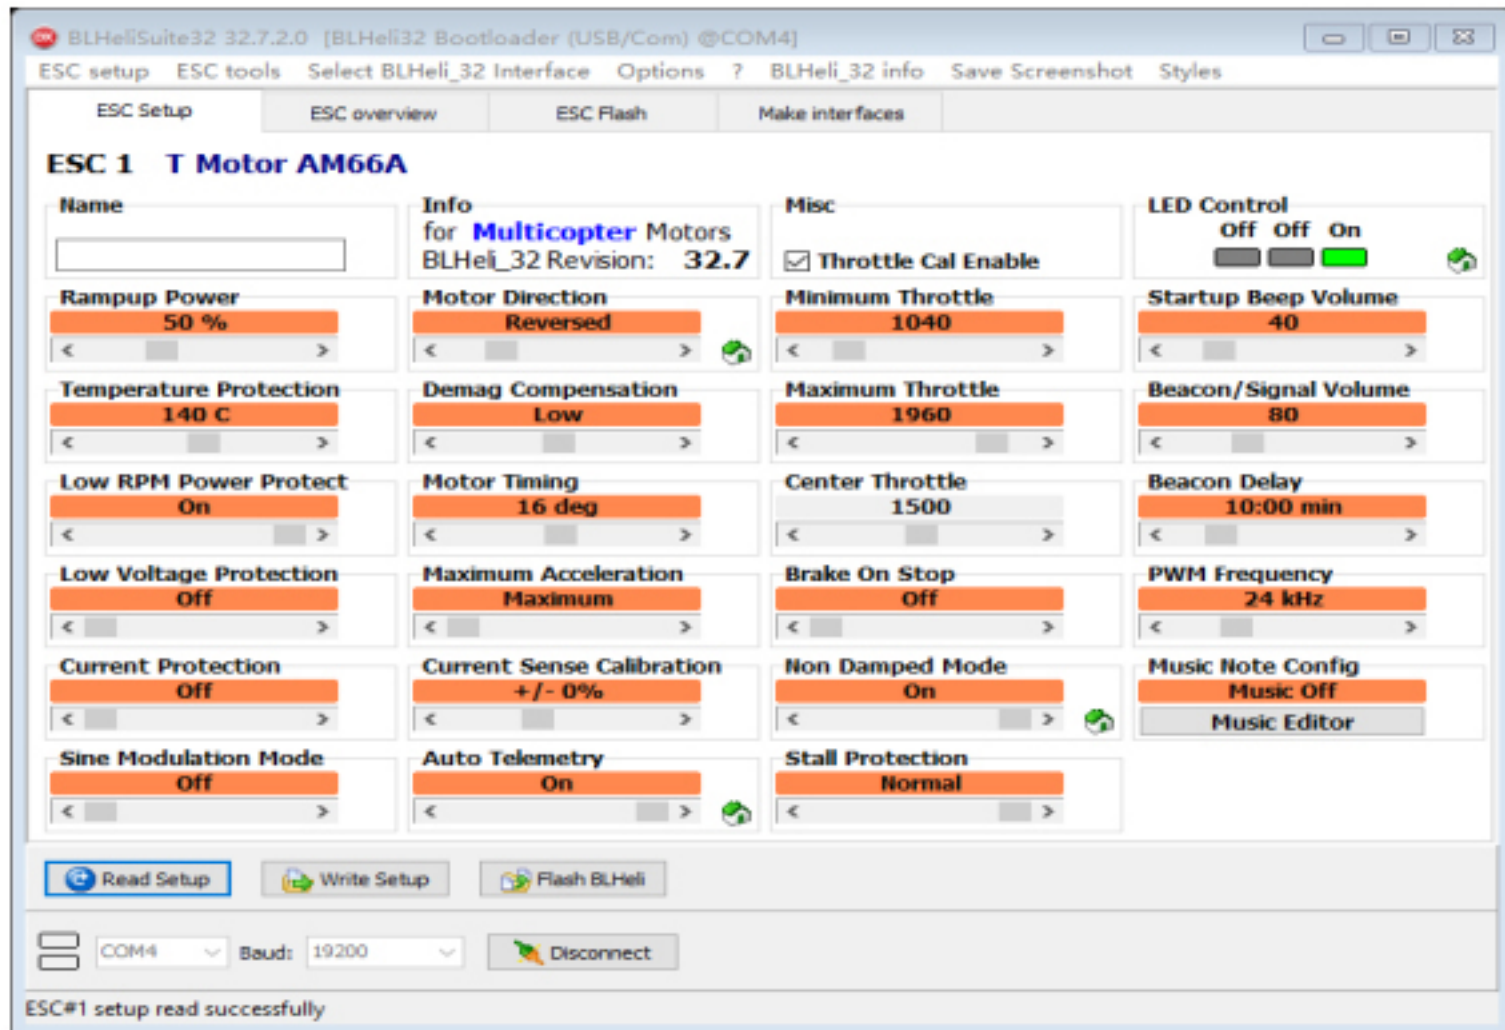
BLHeliSuite32 32.7.2.0 [BLHeli32 Bootloader (USB/Com) @COM4]

ESC setup ESC tools Select BLHeli_32 Interface Options ? BLHeli_32 info Save Screenshot Styles

ESC Setup ESC overview ESC Flash Make interfaces

ESC 1 T Motor AM66A

Name

Info
for Multicopter Motors
BLHeli_32 Revision: 32.7

Misc
Throttle Cal Enable

LED Control
Off Off On

Rampup Power
50 %

Motor Direction
Reversed

Minimum Throttle
1040

Startup Beep Volume
40

Temperature Protection
140 C

Demag Compensation
Low

Maximum Throttle
1960

Beacon/Signal Volume
80

Low RPM Power Protect
On

Motor Timing
16 deg

Center Throttle
1500

Beacon Delay
10:00 min

Low Voltage Protection
Off

Maximum Acceleration
Maximum

Brake On Stop
Off

PWM Frequency
24 kHz

Current Protection
Off

Current Sense Calibration
+/- 0%

Non Damped Mode
On

Music Note Config
Music Off
Music Editor

Sine Modulation Mode
Off

Auto Telemetry
On

Stall Protection
Normal

Read Setup Write Setup Flash BLHeli

COM4 Baud: 19200 Disconnect

ESC#1 setup read successfully